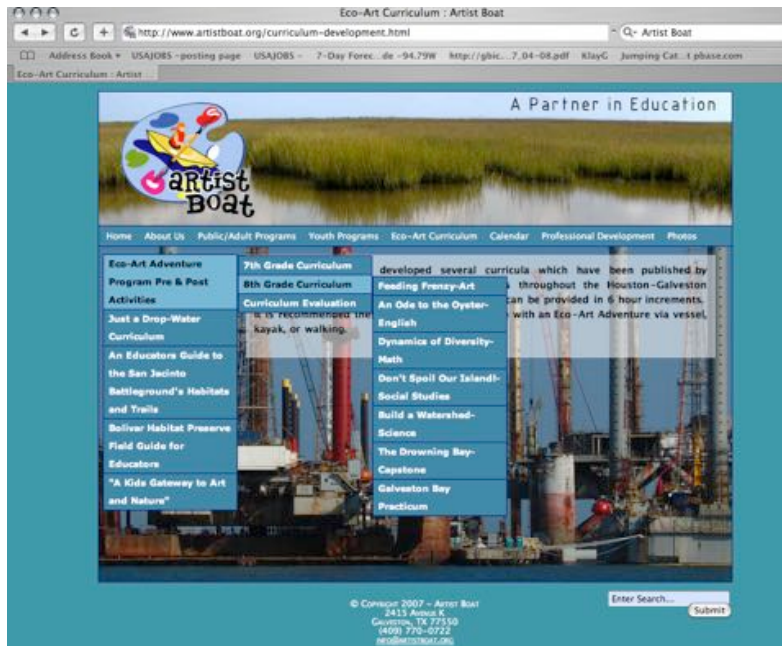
Eco-Art Curriculum : Artist Boat

http://www.artistboat.org/curriculum-development.html

Q- Artist Boat

Address Book ▾ USAJOBS - posting page USAJOBS - 7-Day Forec...de -94.79W http://gbic...7_04-08.pdf KlayG Jumping Cat...t pbase.com

Eco-Art Curriculum : Artist ...

A Partner in Education

Artist Boat

Home About Us Public/Adult Programs Youth Programs Eco-Art Curriculum Calendar Professional Development Photos

Eco-Art Adventure Program Pre & Post Activities

Just a Drop-Water Curriculum

An Educators Guide to the San Jacinto Battleground's Habitats and Trails

Bolivar Habitat Preserve Field Guide for Educators

"A Kids Gateway to Art and Nature"

7th Grade Curriculum

8th Grade Curriculum

Curriculum Evaluation

Feeding Frenzy-Art

An Ode to the Oyster-English

Dynamics of Diversity-Math

Don't Spoil Our Island!-Social Studies

Build a Watershed-Science

The Drowning Bay-Capstone

Galveston Bay Practicum

developed several curricula which have been published by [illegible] throughout the Houston-Galveston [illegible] can be provided in 6 hour increments. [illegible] is recommended the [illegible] with an Eco-Art Adventure via vessel, kayak, or walking.

© Copyright 2007 - Artist Boat
2415 Avenue K
Galveston, TX 77550
(409) 770-0722
info@artistboat.org

Enter Search...

Submit